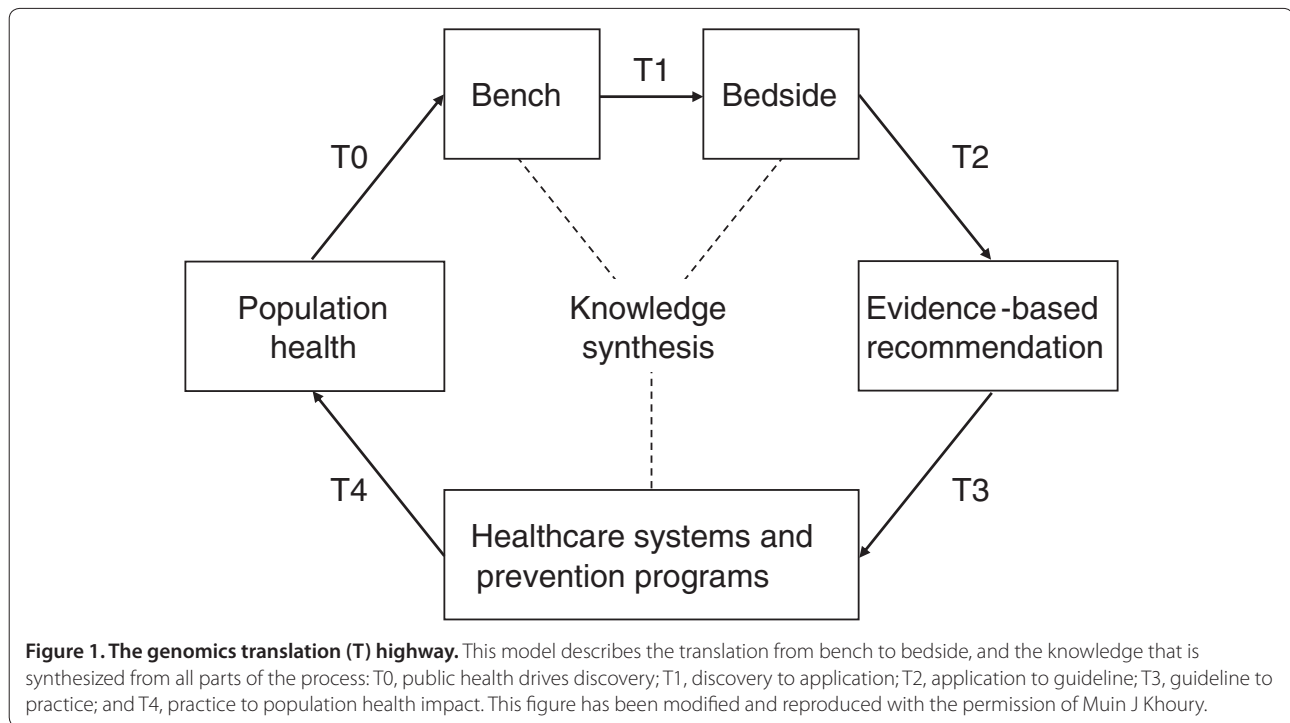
Bench

T1

Bedside

T0

T2

Population health

Knowledge synthesis

Evidence-based recommendation

T4

T3

Healthcare systems and prevention programs

**Figure 1. The genomics translation (T) highway.** This model describes the translation from bench to bedside, and the knowledge that is synthesized from all parts of the process: T0, public health drives discovery; T1, discovery to application; T2, application to guideline; T3, guideline to practice; and T4, practice to population health impact. This figure has been modified and reproduced with the permission of Muin J Khoury.